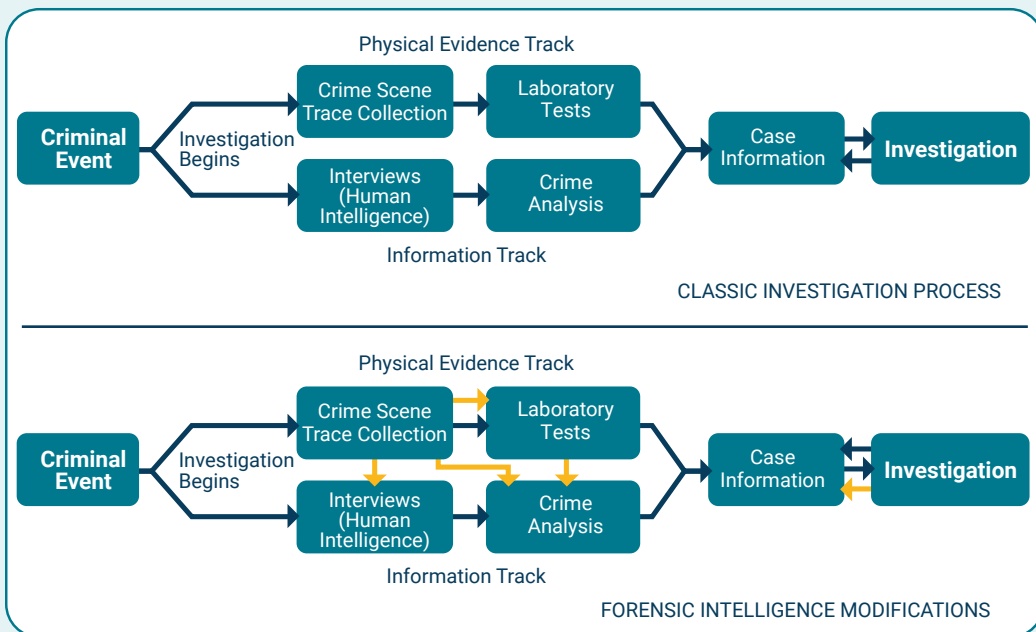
Physical Evidence Track

Criminal Event

Investigation Begins

Crime Scene Trace Collection

Laboratory Tests

Interviews (Human Intelligence)

Crime Analysis

Case Information

Investigation

Information Track

CLASSIC INVESTIGATION PROCESS

Physical Evidence Track

Criminal Event

Investigation Begins

Crime Scene Trace Collection

Laboratory Tests

Interviews (Human Intelligence)

Crime Analysis

Case Information

Investigation

Information Track

FORENSIC INTELLIGENCE MODIFICATIONS